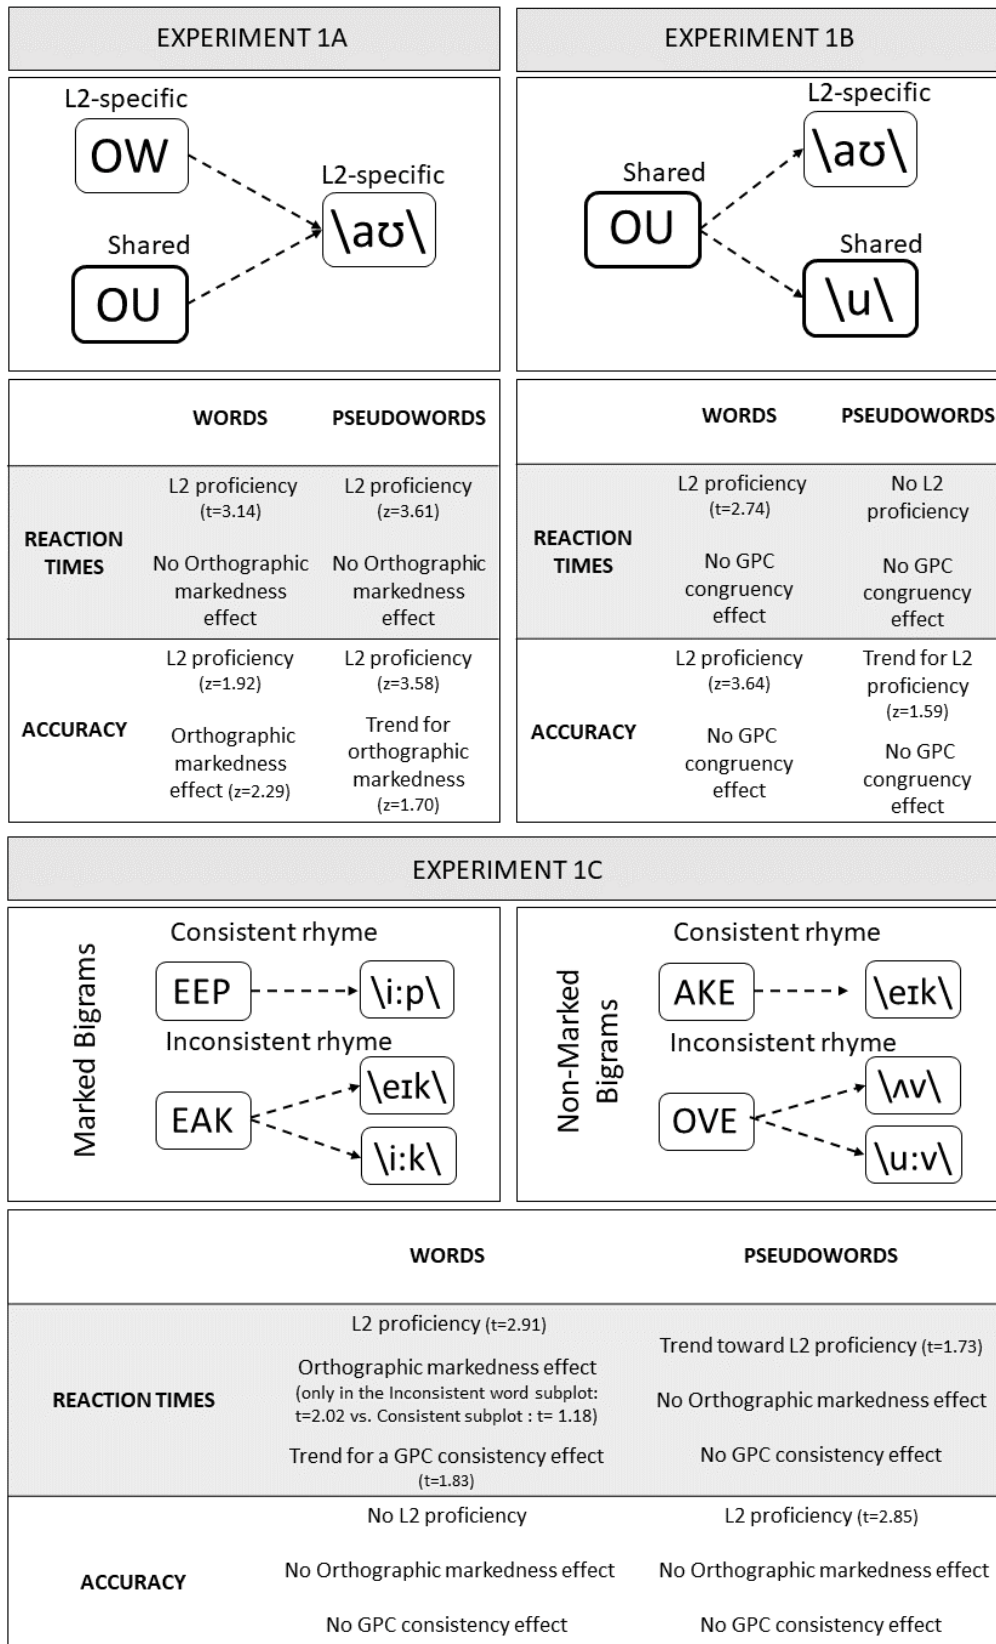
EXPERIMENT 1A

L2-specific
OW
L2-specific
\aʊ\
Shared
OU

| | WORDS | PSEUDOWORDS |
|---|---|---|
| REACTION TIMES | L2 proficiency (t=3.14) No Orthographic markedness effect | L2 proficiency (z=3.61) No Orthographic markedness effect |
| ACCURACY | L2 proficiency (z=1.92) Orthographic markedness effect (z=2.29) | L2 proficiency (z=3.58) Trend for orthographic markedness (z=1.70) |

EXPERIMENT 1B

L2-specific
\aʊ\
Shared
OU
Shared
\u\

| | WORDS | PSEUDOWORDS |
|---|---|---|
| REACTION TIMES | L2 proficiency (t=2.74) No GPC congruency effect | No L2 proficiency No GPC congruency effect |
| ACCURACY | L2 proficiency (z=3.64) No GPC congruency effect | Trend for L2 proficiency (z=1.59) No GPC congruency effect |

EXPERIMENT 1C

Marked Bigrams
Consistent rhyme
EEP
\i:p\
Inconsistent rhyme
EAK
\eɪk\
\i:k\

Non-Marked Bigrams
Consistent rhyme
AKE
\eɪk\
Inconsistent rhyme
OVE
\ʌv\
\u:v\

| | WORDS | PSEUDOWORDS |
|---|---|---|
| REACTION TIMES | L2 proficiency (t=2.91) Orthographic markedness effect (only in the Inconsistent word subplot: t=2.02 vs. Consistent subplot : t= 1.18) Trend for a GPC consistency effect (t=1.83) | Trend toward L2 proficiency (t=1.73) No Orthographic markedness effect No GPC consistency effect |
| ACCURACY | No L2 proficiency No Orthographic markedness effect No GPC consistency effect | L2 proficiency (t=2.85) No Orthographic markedness effect No GPC consistency effect |